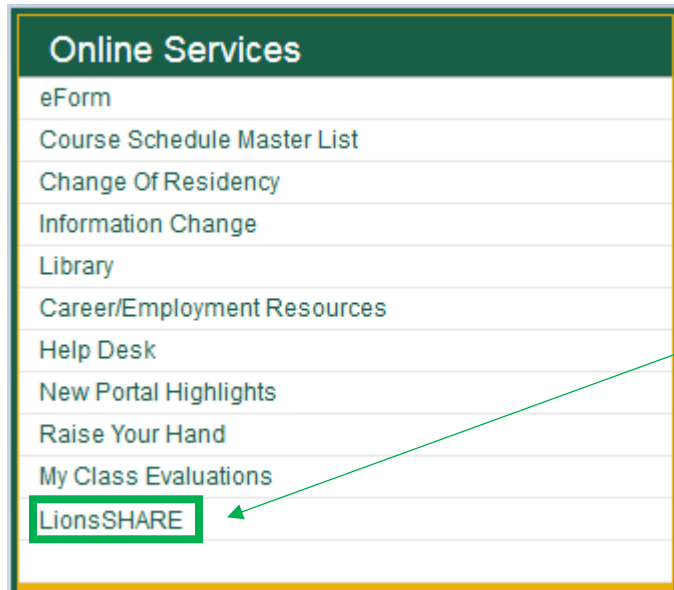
Online Services

eForm

Course Schedule Master List

Change Of Residency

Information Change

Library

Career/Employment Resources

Help Desk

New Portal Highlights

Raise Your Hand

My Class Evaluations

LionsSHARE